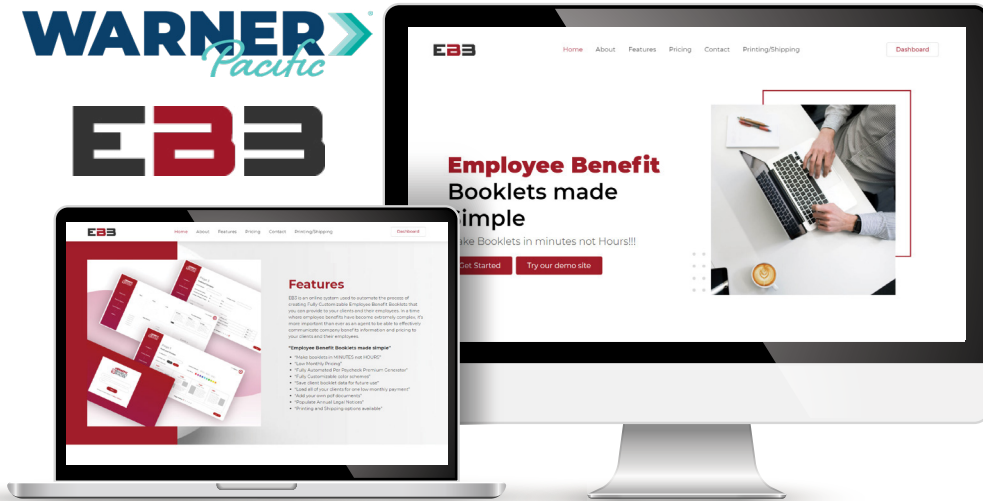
WARNER
Pacific

EB3

EB3 Home About Features Pricing Contact Printing/Shipping Dashboard

Employee Benefit Booklets made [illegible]imple

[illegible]ake Booklets in minutes not Hours!!!

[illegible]et Started Try our demo site

EB3 Home About Features Pricing Contact Pricing/Shipping Dashboard

Features

EB3 is an online system used to automate the process of creating Fully Customizable Employee Benefit Booklets that you can provide to your clients and their employees. In a time where employee benefits have become extremely complex, it's more important than ever as an agent to be able to effectively communicate company benefit information and pricing to your clients and their employees.

"Employee Benefit Booklets made simple"

* "Make booklets in MINUTES not HOURS"
* "Low Monthly Pricing"
* "Fully Automated Per Paycheck Premium Calculator"
* "Fully Customizable color schemes"
* "Save client booklet data for future use"
* "Load all of your clients for one low monthly payment"
* "Add your own pdf documents"
* "Populate Annual Legal Notices"
* "Printing and Shipping options available"